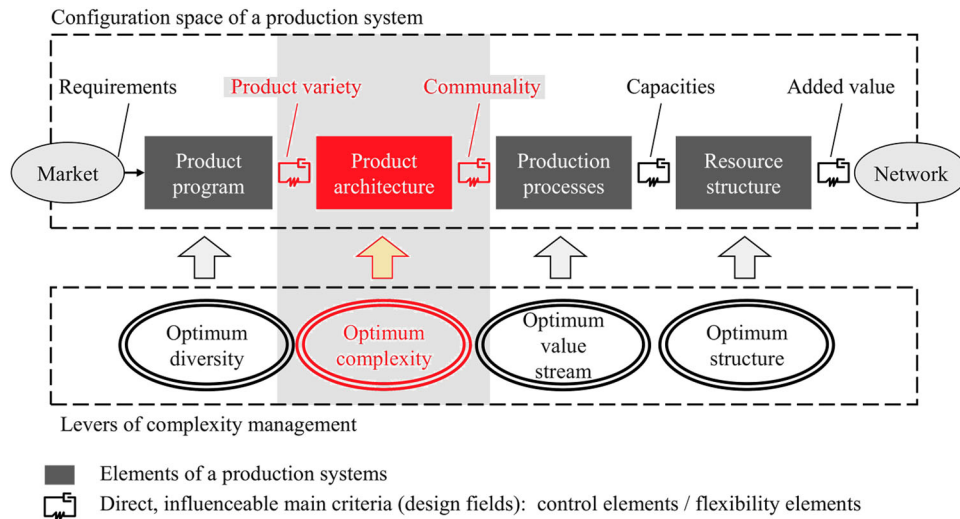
Configuration space of a production system

Requirements

Product variety

Communality

Capacities

Added value

Market

Product program

Product architecture

Production processes

Resource structure

Network

Optimum diversity

Optimum complexity

Optimum value stream

Optimum structure

Levers of complexity management

Elements of a production systems

Direct, influenceable main criteria (design fields): control elements / flexibility elements